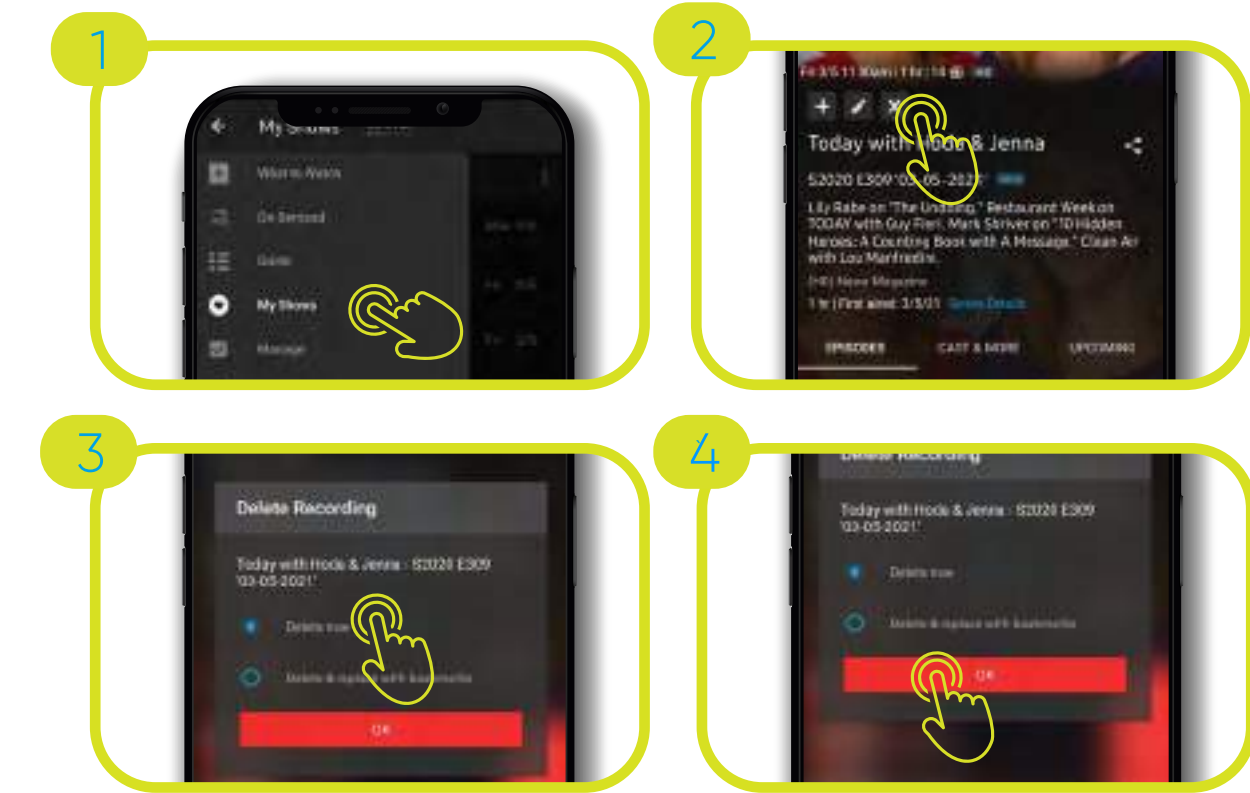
1

My Shows

What to Watch

On Demand

Guide

My Shows

Manage

2

Today with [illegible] & Jenna

S2020 E309 '03-05-2021'

Lily Rabe on "The Undoing," Restaurant Week on TODAY with Guy Fieri, Mark Striver on "10 Hidden Heroes: A Counting Book with A Message," Clean Air with Lou Manfredini.

(HD) News Magazine

1 hr | First aired: 3/5/21 Series Details

EPISODES

CAST & MORE

UPCOMING

3

Delete Recording

Today with Hoda & Jenna - S2020 E309 '03-05-2021'

Delete now

Delete & replace with bookmarks

OK

4

Delete Recording

Today with Hoda & Jenna - S2020 E309 '03-05-2021'

Delete now

Delete & replace with bookmarks

OK